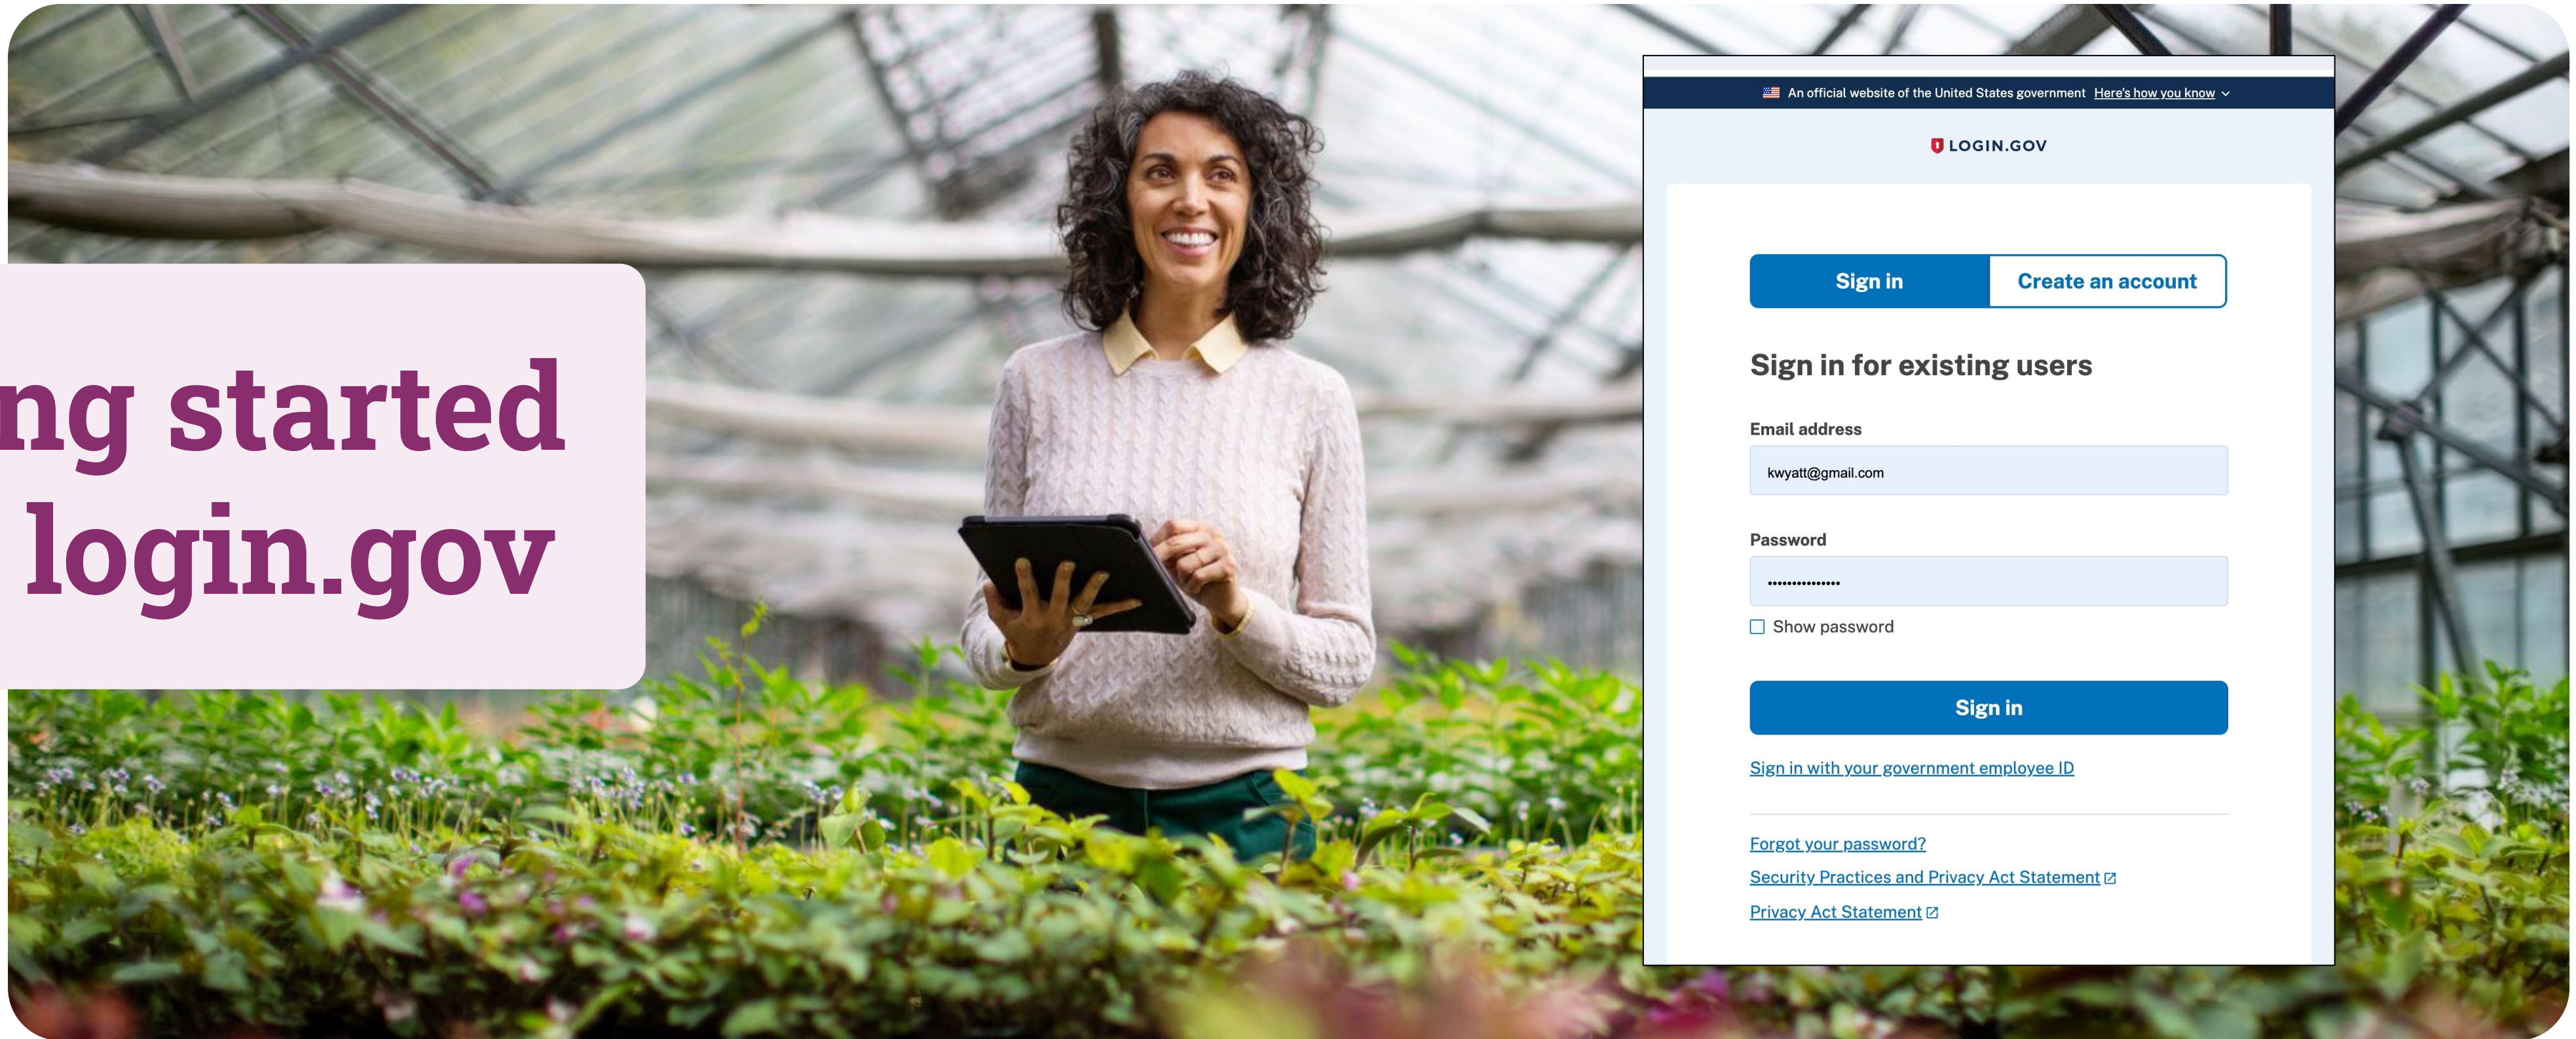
ng started
login.gov

An official website of the United States government Here's how you know

LOGIN.GOV

Sign in Create an account

Sign in for existing users

Email address

kwyatt@gmail.com

Password

•••••••••••••••

Show password

Sign in

Sign in with your government employee ID

Forgot your password?

Security Practices and Privacy Act Statement

Privacy Act Statement